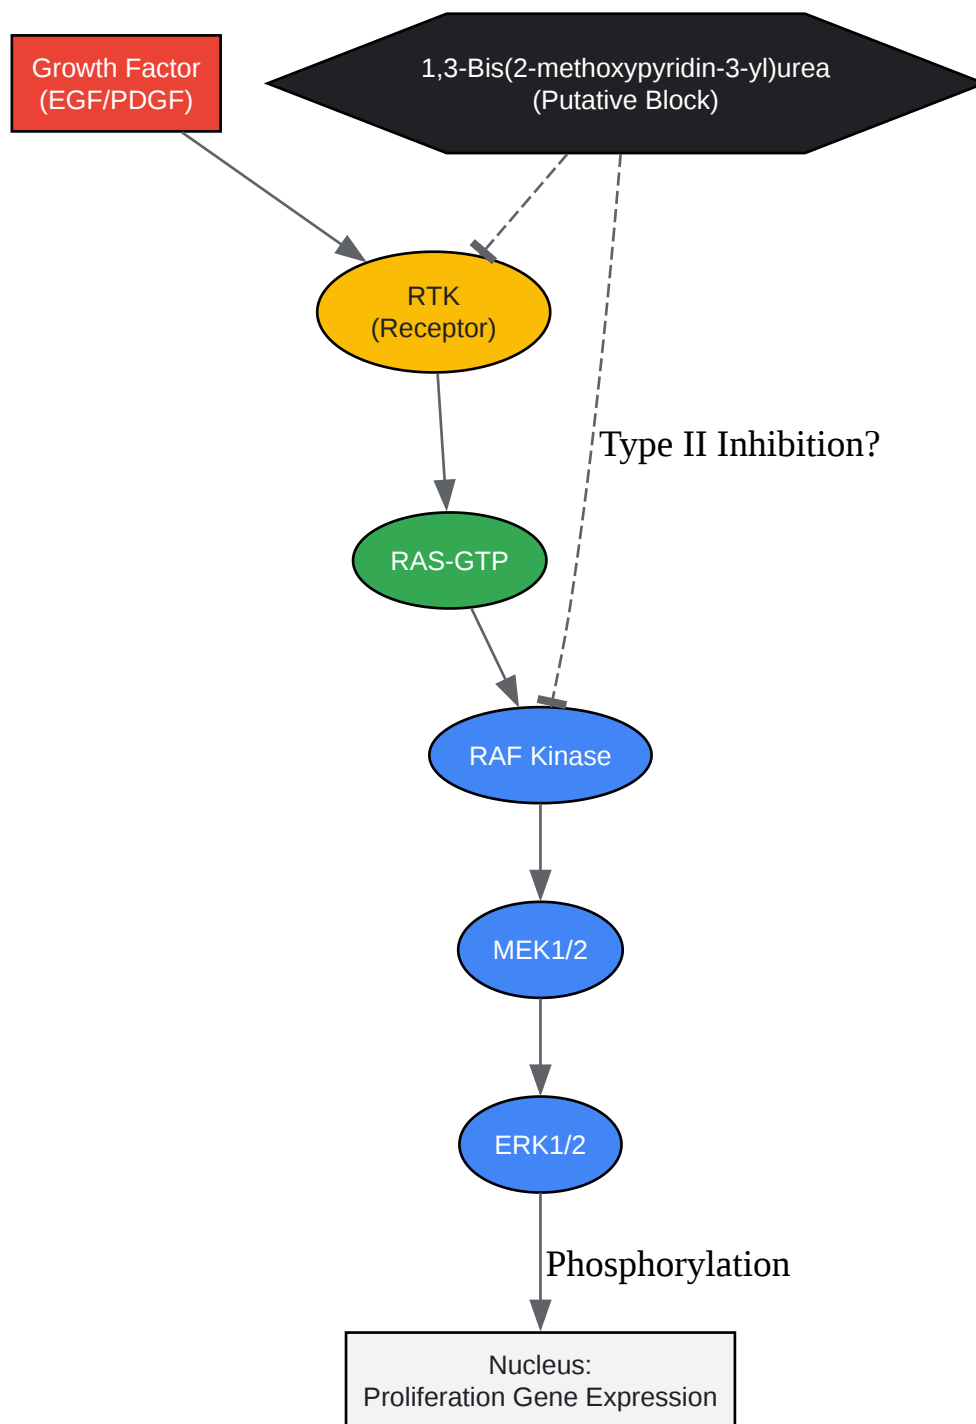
Growth Factor
(EGF/PDGF)

1,3-Bis(2-methoxypyridin-3-yl)urea
(Putative Block)

RTK
(Receptor)

Type II Inhibition?

RAS-GTP

RAF Kinase

MEK1/2

ERK1/2

Phosphorylation

Nucleus:
Proliferation Gene Expression